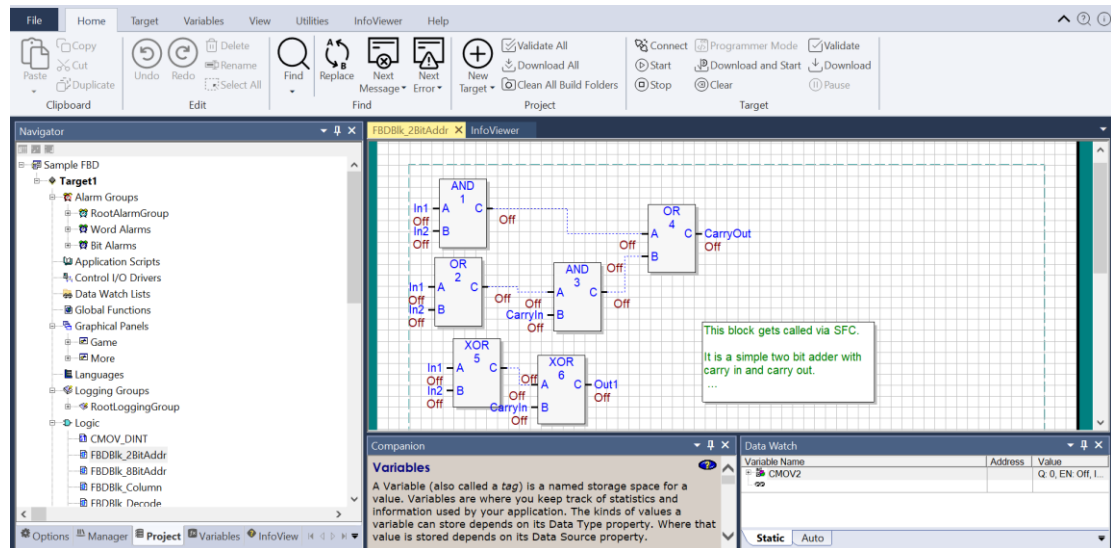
File Home Target Variables View Utilities InfoViewer Help

Paste Copy Cut Duplicate Clipboard
Undo Redo Delete Rename Select All Edit
Find Replace Next Message Next Error Find
New Target Validate All Download All Clean All Build Folders Project
Connect Start Stop Programmer Mode Download and Start Clear Validate Download Pause Target

Navigator
Sample FBD
Target1
Alarm Groups
RootAlarmGroup
Word Alarms
Bit Alarms
Application Scripts
Control I/O Drivers
Data Watch Lists
Global Functions
Graphical Panels
Game
More
Languages
Logging Groups
RootLoggingGroup
Logic
CMOV_DINT
FBDBlk_2BitAddr
FBDBlk_8BitAddr
FBDBlk_Column
FBDBlk_Decode

Options Manager Project Variables InfoView

FBDBlk_2BitAddr InfoViewer

AND 1 In1 A Off In2 B Off C Off
OR 4 A Off B C CarryOut Off
OR 2 In1 A Off In2 B Off C Off
AND 3 Off A Off CarryIn B Off C Off Off
XOR 5 In1 A Off In2 B Off C Off
XOR 6 Off A Off CarryIn B Off C Out1 Off

This block gets called via SFC.

It is a simple two bit adder with carry in and carry out.
...

Companion
Variables
A Variable (also called a tag) is a named storage space for a value. Variables are where you keep track of statistics and information used by your application. The kinds of values a variable can store depends on its Data Type property. Where that value is stored depends on its Data Source property.

Data Watch
| Variable Name | Address | Value |
|---|---|---|
| CMOV2 | | Q: 0, EN: Off, I... |
| ∞ | | |

Static Auto